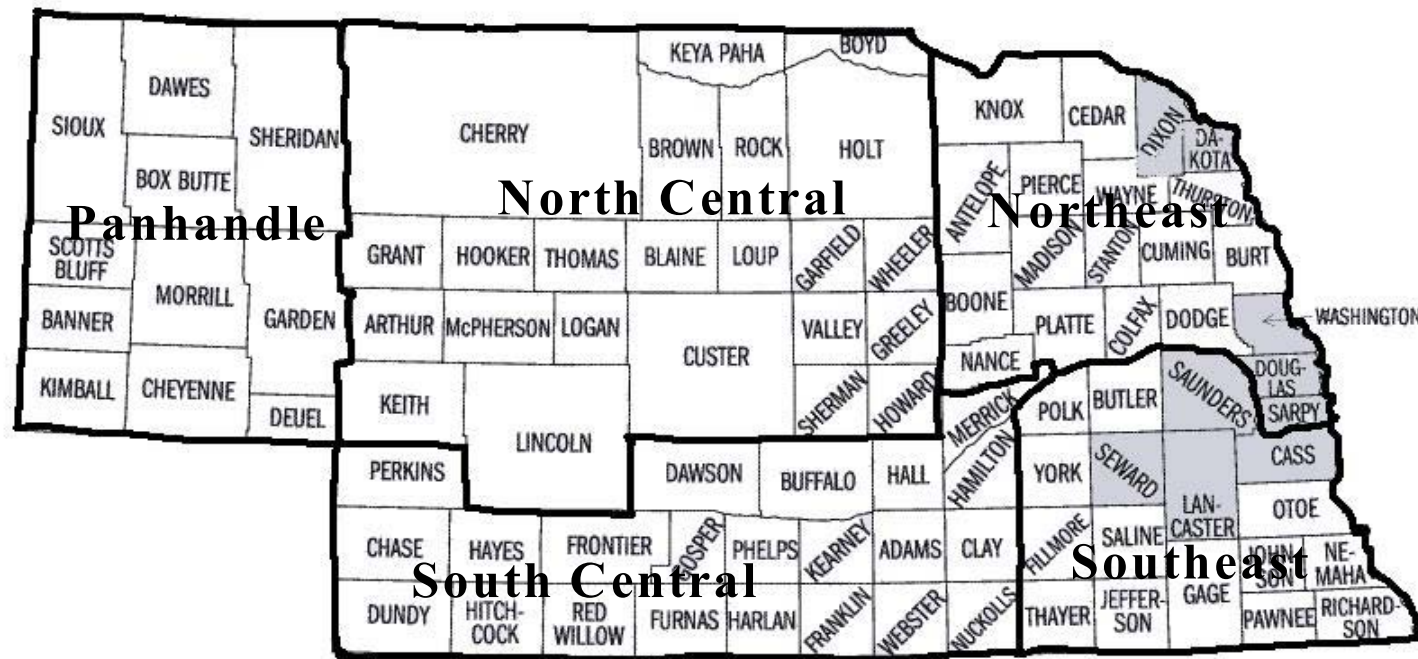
KEYA PAHA
BOYD
DAWES
SIOUX
SHERIDAN
CHERRY
BROWN
ROCK
HOLT
KNOX
CEDAR
DIXON
DA-KOTA
BOX BUTTE
North Central
Panhandle
Northeast
PIERCE
WAYNE
THURSTON
ANTELOPE
SCOTTS BLUFF
GRANT
HOOKER
THOMAS
BLAINE
LOUP
GARFIELD
WHEELER
MADISON
STANTON
CUMING
BURT
MORRILL
BANNER
GARDEN
ARTHUR
McPHERSON
LOGAN
CUSTER
VALLEY
GREELEY
BOONE
PLATTE
COLFAX
DODGE
WASHINGTON
NANCE
DOUG-LAS
KIMBALL
CHEYENNE
DEUEL
KEITH
SHERMAN
HOWARD
MERRICK
POLK
BUTLER
SAUNDERS
SARPY
LINCOLN
HAMILTON
PERKINS
DAWSON
BUFFALO
HALL
YORK
SEWARD
CASS
LAN-CASTER
OTOE
CHASE
HAYES
FRONTIER
GOSPER
PHELPS
KEARNEY
ADAMS
CLAY
FILLMORE
SALINE
JOHN-SON
NE-MAHA
South Central
Southeast
DUNDY
HITCH-COCK
RED WILLOW
FURNAS
HARLAN
FRANKLIN
WEBSTER
NUCKOLLS
THAYER
JEFFER-SON
GAGE
PAWNEE
RICHARD-SON